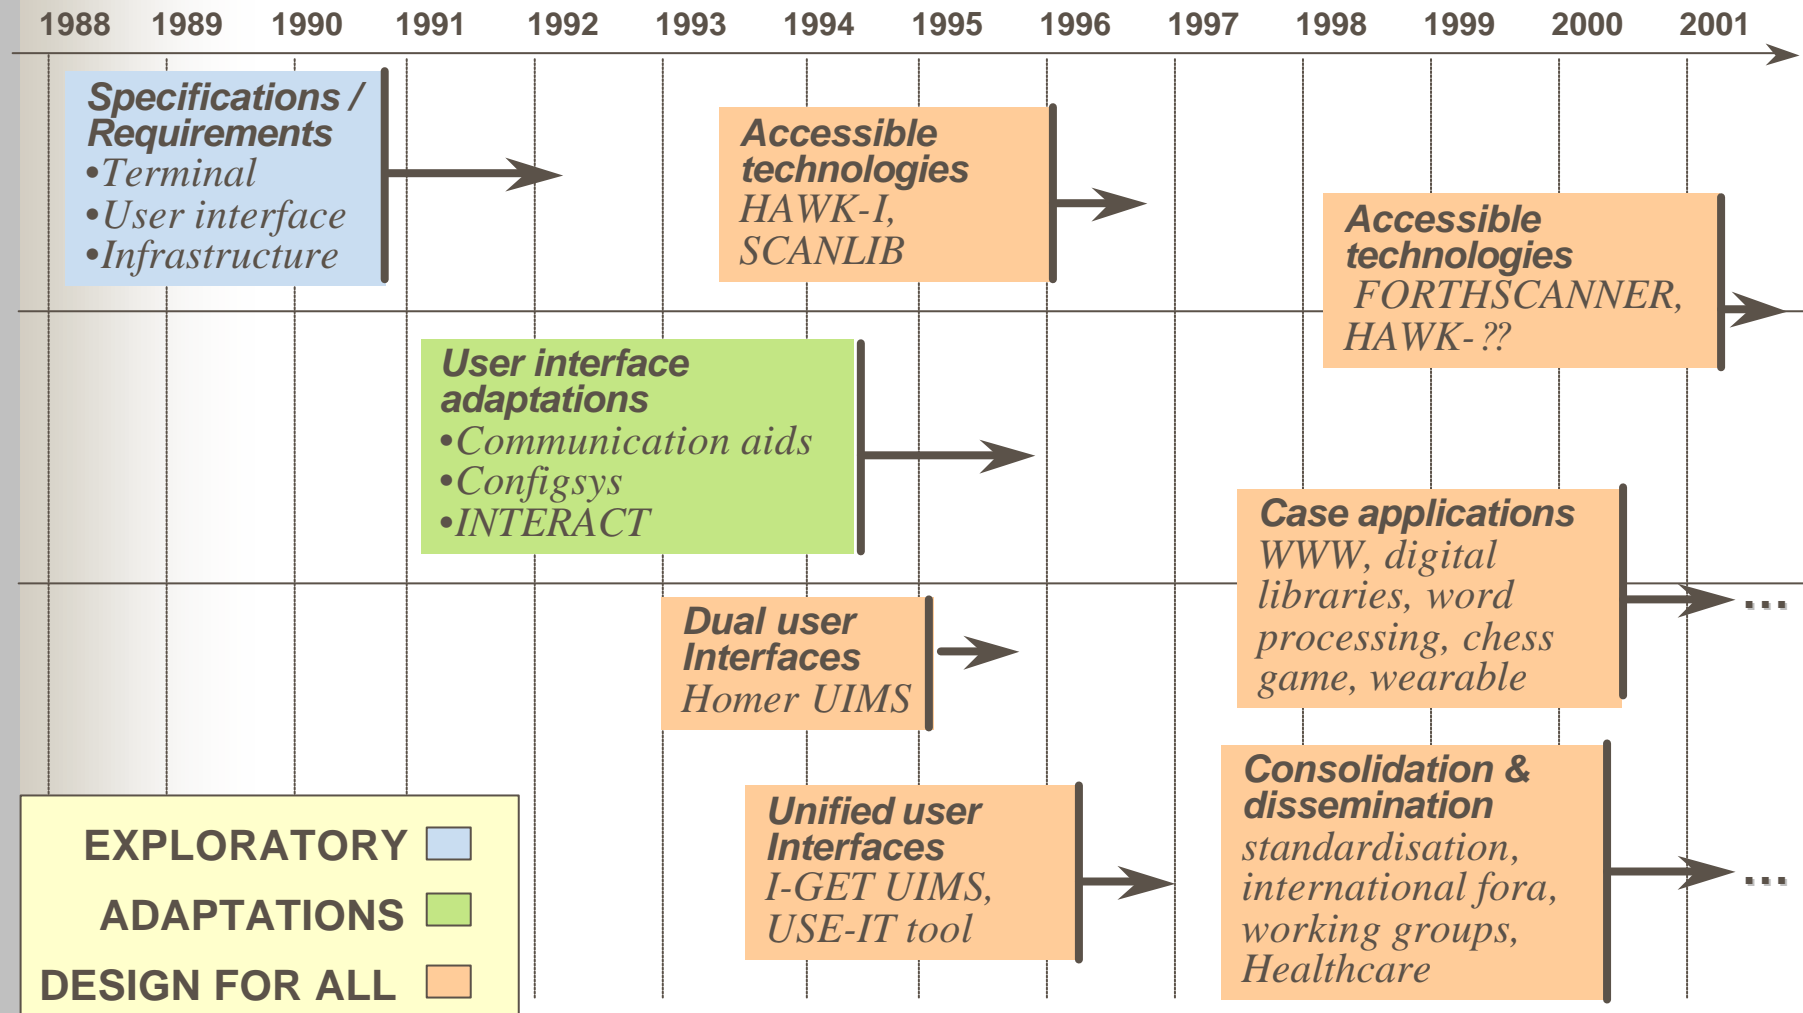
1988 1989 1990 1991 1992 1993 1994 1995 1996 1997 1998 1999 2000 2001

Specifications / Requirements
•Terminal
•User interface
•Infrastructure

Accessible technologies
HAWK-I, SCANLIB

Accessible technologies
FORTHSCANNER, HAWK-??

User interface adaptations
•Communication aids
•Configsys
•INTERACT

Case applications
WWW, digital libraries, word processing, chess game, wearable

...

Dual user Interfaces
Homer UIMS

Unified user Interfaces
I-GET UIMS, USE-IT tool

Consolidation & dissemination
standardisation, international fora, working groups, Healthcare

...

EXPLORATORY
ADAPTATIONS
DESIGN FOR ALL